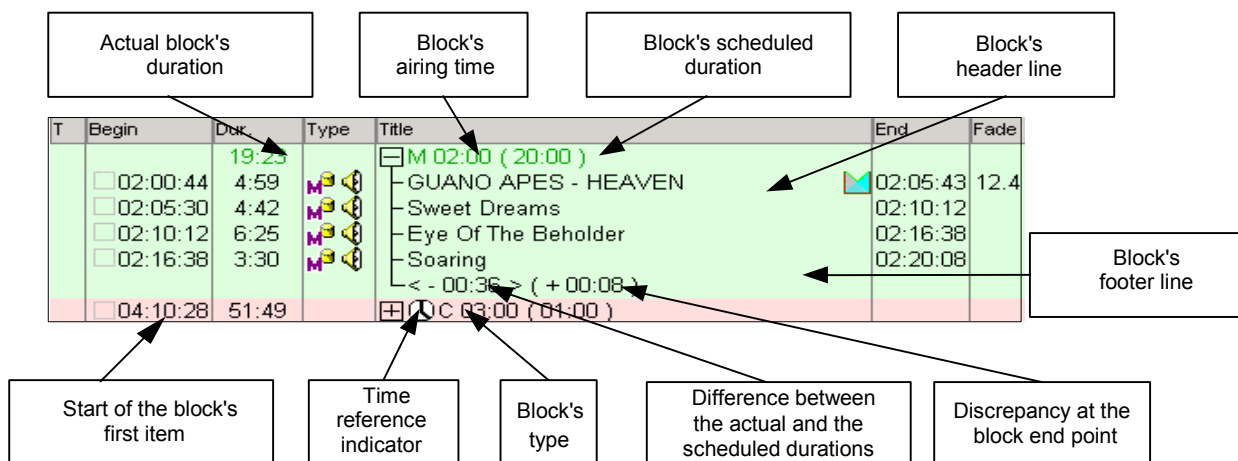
Actual block's duration

Block's airing time

Block's scheduled duration

Block's header line

| T | Begin | Dur. | Type | Title | End | Fade |
|---|---|---|---|---|---|---|
| | | 19:23 | | M 02:00 ( 20:00 ) | | |
| | 02:00:44 | 4:59 | | GUANO APES - HEAVEN | 02:05:43 | 12.4 |
| | 02:05:30 | 4:42 | | Sweet Dreams | 02:10:12 | |
| | 02:10:12 | 6:25 | | Eye Of The Beholder | 02:16:38 | |
| | 02:16:38 | 3:30 | | Soaring | 02:20:08 | |
| | | | | < - 00:36 > ( + 00:08 ) | | |
| | 04:10:28 | 51:49 | | C 03:00 ( 01:00 ) | | |

Block's footer line

Start of the block's first item

Time reference indicator

Block's type

Difference between the actual and the scheduled durations

Discrepancy at the block end point